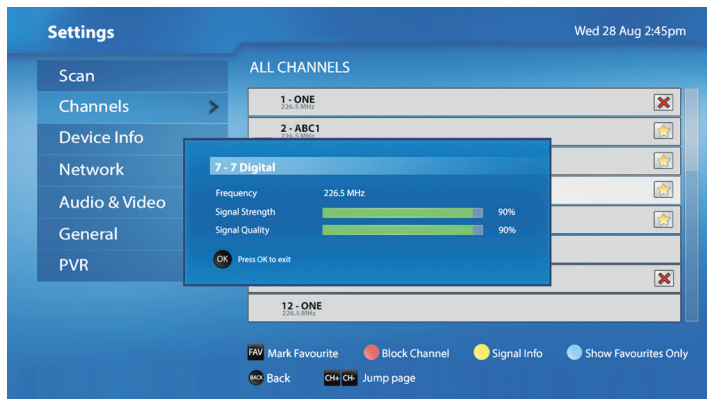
Settings

Wed 28 Aug 2:45pm

Scan
Channels
Device Info
Network
Audio & Video
General
PVR

ALL CHANNELS

1 - ONE
226.5 MHz

2 - ABC1
226.5 MHz

7 - 7 Digital

| Frequency | 226.5 MHz |
|---|---|
| Signal Strength | 90% |
| Signal Quality | 90% |

OK Press OK to exit

12 - ONE
226.5 MHz

FAV Mark Favourite
Block Channel
Signal Info
Show Favourites Only
BACK Back
CH+ CH- Jump page